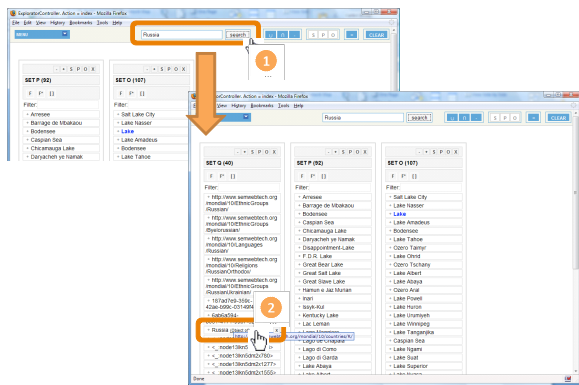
ExplorationController: Action » index - Mozilla Firefox

File Edit View History Bookmarks Tools Help

mind

Russia

search

1

S P O

CLEAR

SET P (92)

F P* []

Filter:

Amesee

Barrage de Mbakaou

Bodensee

Caspian Sea

Chicamauga Lake

Daryacheh ye Namak

SET O (107)

Salt Lake City

Lake Nasser

Lake

Lake Amadeus

Lake Tahoe

ExplorationController: Action » index - Mozilla Firefox

File Edit View History Bookmarks Tools Help

Russia

search

S P O

CLEAR

SET Q (40)

F P* []

Filter:

http://www.semwebtech.org/mondial/10/EthnicGroups/Russian/

http://www.semwebtech.org/mondial/10/EthnicGroups/Byelorussian/

http://www.semwebtech.org/mondial/10/Languages/Russian/

http://www.semwebtech.org/mondial/10/Religions/RussianOrthodox/

http://www.semwebtech.org/mondial/10/EthnicGroups/RussianUkrainian/

187ad7e9-359b-42ae-b99c-0314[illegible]

Bahía59a-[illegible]

Russia (countries)

<_node13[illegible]

<_node13kn5ddn2x1760>

<_node13kn5ddn2x1277>

<_node13kn5ddn2x1555>

2

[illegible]tech.org/mondial/10/countries/R/

SET P (92)

F P* []

Filter:

Amesee

Barrage de Mbakaou

Bodensee

Caspian Sea

Chicamauga Lake

Daryacheh ye Namak

Disappointment-Lake

F.D.R. Lake

Great Bear Lake

Great Salt Lake

Great Slave Lake

Hamun-e Jaz Murian

Inari

Issyk-Kul

Kentucky Lake

Lac Leman

Lago di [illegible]

Lago di Como

Lago di Garda

Lake Abaya

Lake Albert

SET O (107)

Salt Lake City

Lake Nasser

Lake

Lake Amadeus

Bodensee

Lake Tahoe

Ozero Tschany

Lake Ohrid

Ozero Taimyr

Lake Albert

Lake Abaya

Ozero Aral

Lake Powell

Lake Huron

Lake Urumiyeh

Lake Winnipeg

Lake Tanganjika

Caspian Sea

Lake Ilgami

Lake Suat

Lake Superior

Done